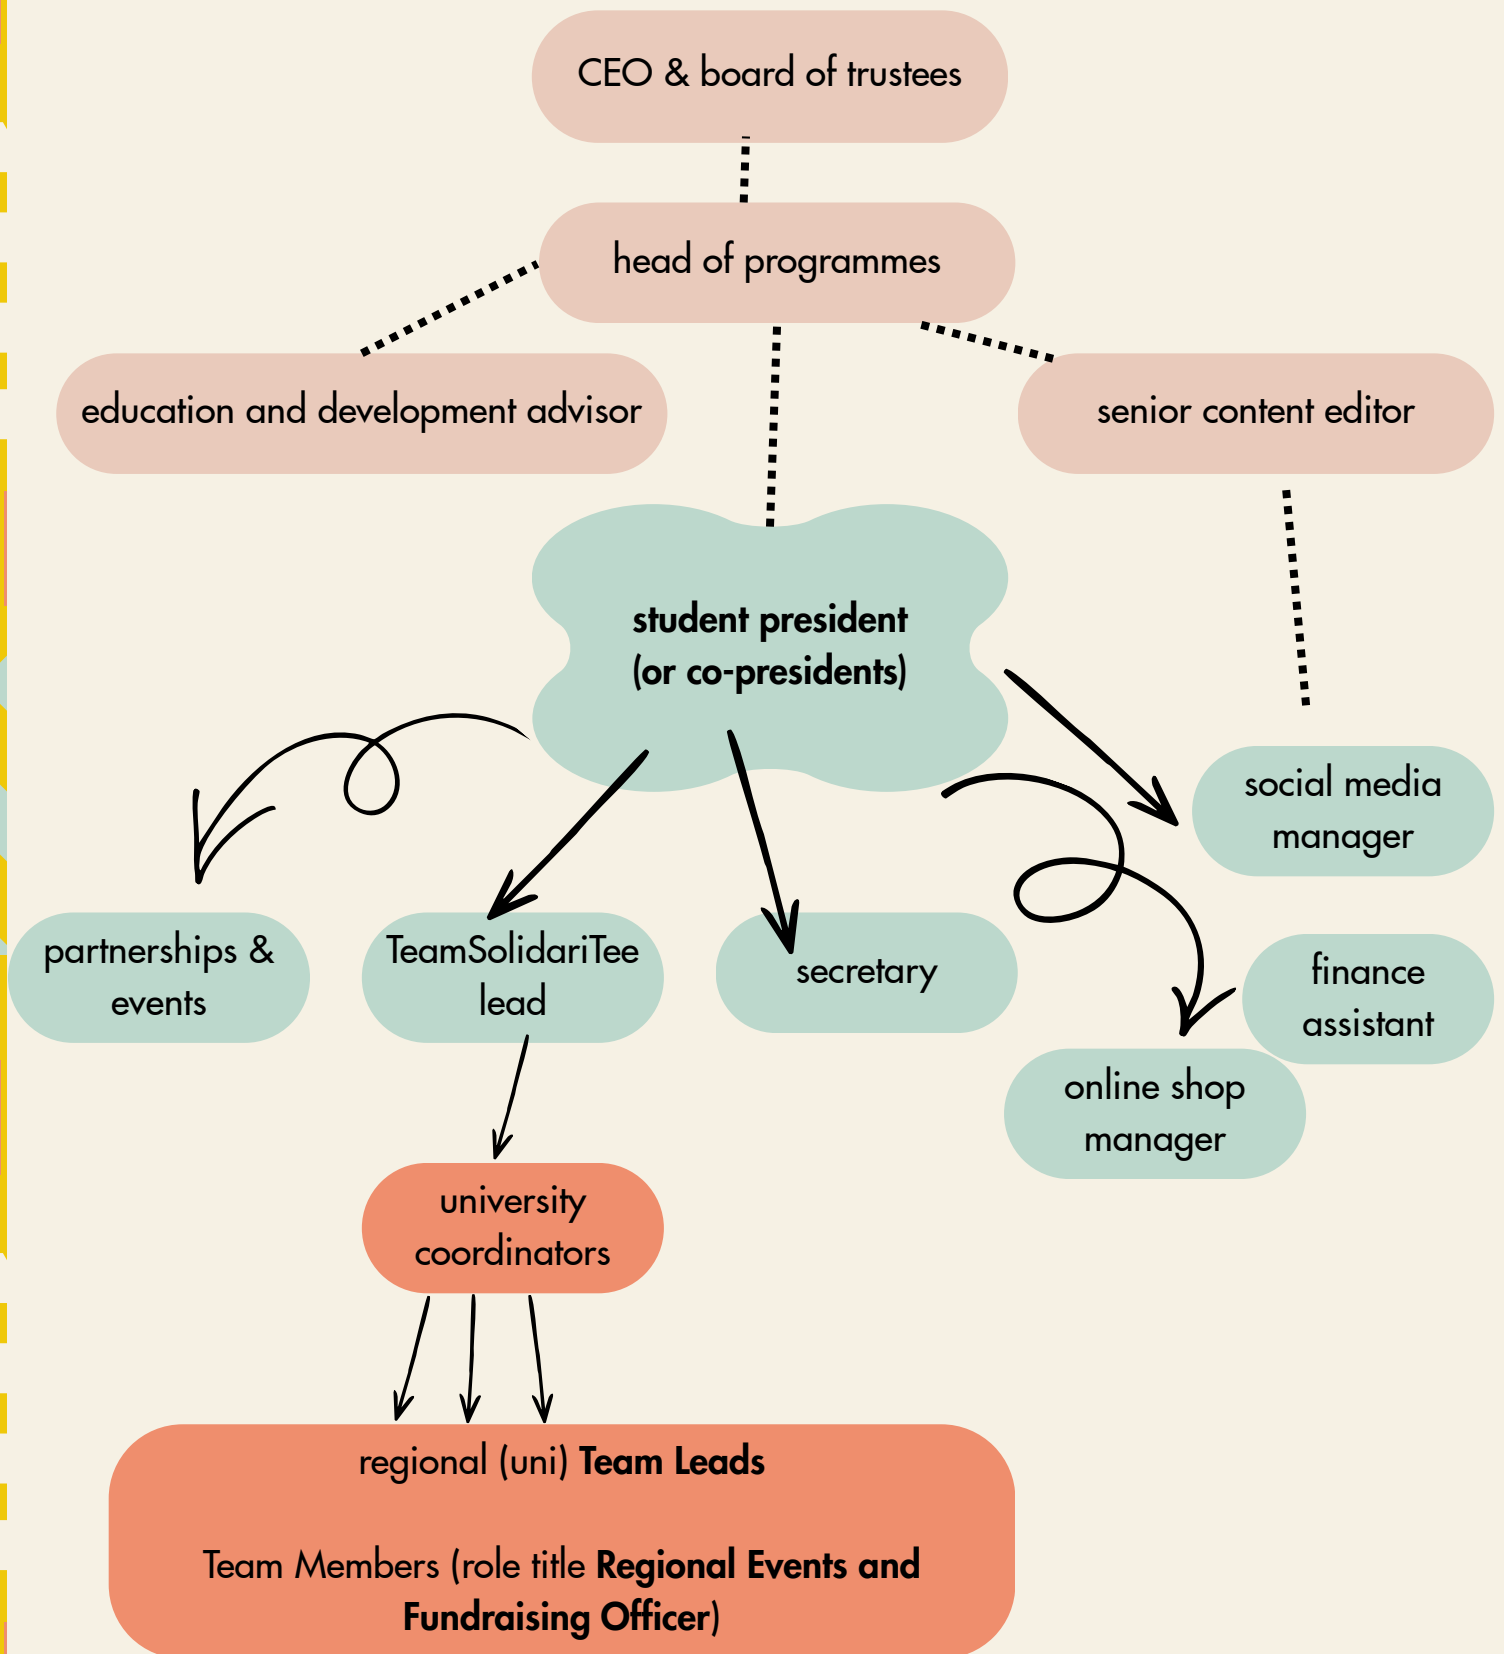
CEO & board of trustees

head of programmes

education and development advisor

senior content editor

student president (or co-presidents)

social media manager

partnerships & events

TeamSolidariTee lead

secretary

finance assistant

online shop manager

university coordinators

regional (uni) Team Leads

Team Members (role title Regional Events and Fundraising Officer)